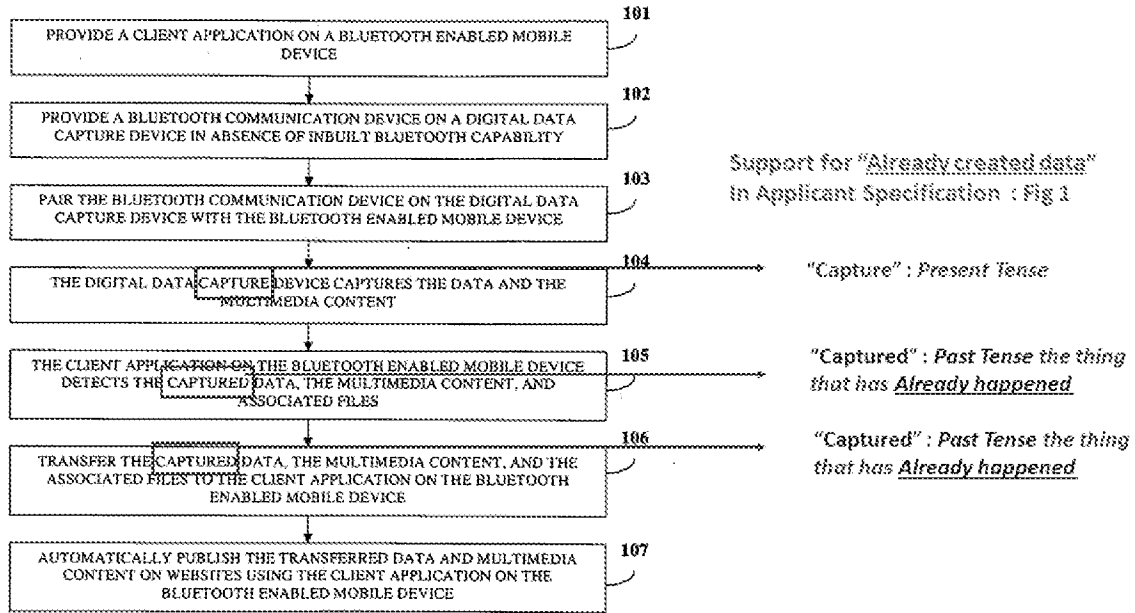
PROVIDE A CLIENT APPLICATION ON A BLUETOOTH ENABLED MOBILE DEVICE

101

PROVIDE A BLUETOOTH COMMUNICATION DEVICE ON A DIGITAL DATA CAPTURE DEVICE IN ABSENCE OF INBUILT BLUETOOTH CAPABILITY

102

Support for "Already created data" in Applicant Specification : Fig 1

PAIR THE BLUETOOTH COMMUNICATION DEVICE ON THE DIGITAL DATA CAPTURE DEVICE WITH THE BLUETOOTH ENABLED MOBILE DEVICE

103

THE DIGITAL DATA CAPTURE DEVICE CAPTURES THE DATA AND THE MULTIMEDIA CONTENT

104

"Capture" : Present Tense

THE CLIENT APPLICATION ON THE BLUETOOTH ENABLED MOBILE DEVICE DETECTS THE CAPTURED DATA, THE MULTIMEDIA CONTENT, AND ASSOCIATED FILES

105

"Captured" : Past Tense the thing that has Already happened

TRANSFER THE CAPTURED DATA, THE MULTIMEDIA CONTENT, AND THE ASSOCIATED FILES TO THE CLIENT APPLICATION ON THE BLUETOOTH ENABLED MOBILE DEVICE

106

"Captured" : Past Tense the thing that has Already happened

AUTOMATICALLY PUBLISH THE TRANSFERRED DATA AND MULTIMEDIA CONTENT ON WEBSITES USING THE CLIENT APPLICATION ON THE BLUETOOTH ENABLED MOBILE DEVICE

107